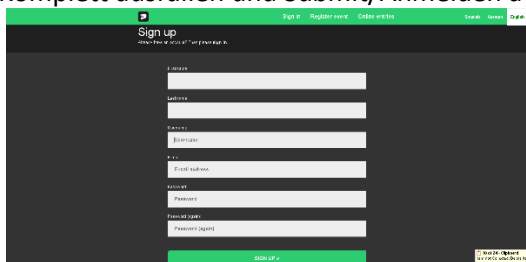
komplett ausfüllen und submit, Anmelden d

Sign in Register event Online entries

Svenska Norsk English

Sign up

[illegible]

Firstname

Lastname

Username

Username

E-mail

E-mail address

Password

Password

Password (again)

Password (again)

SIGN UP »

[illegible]